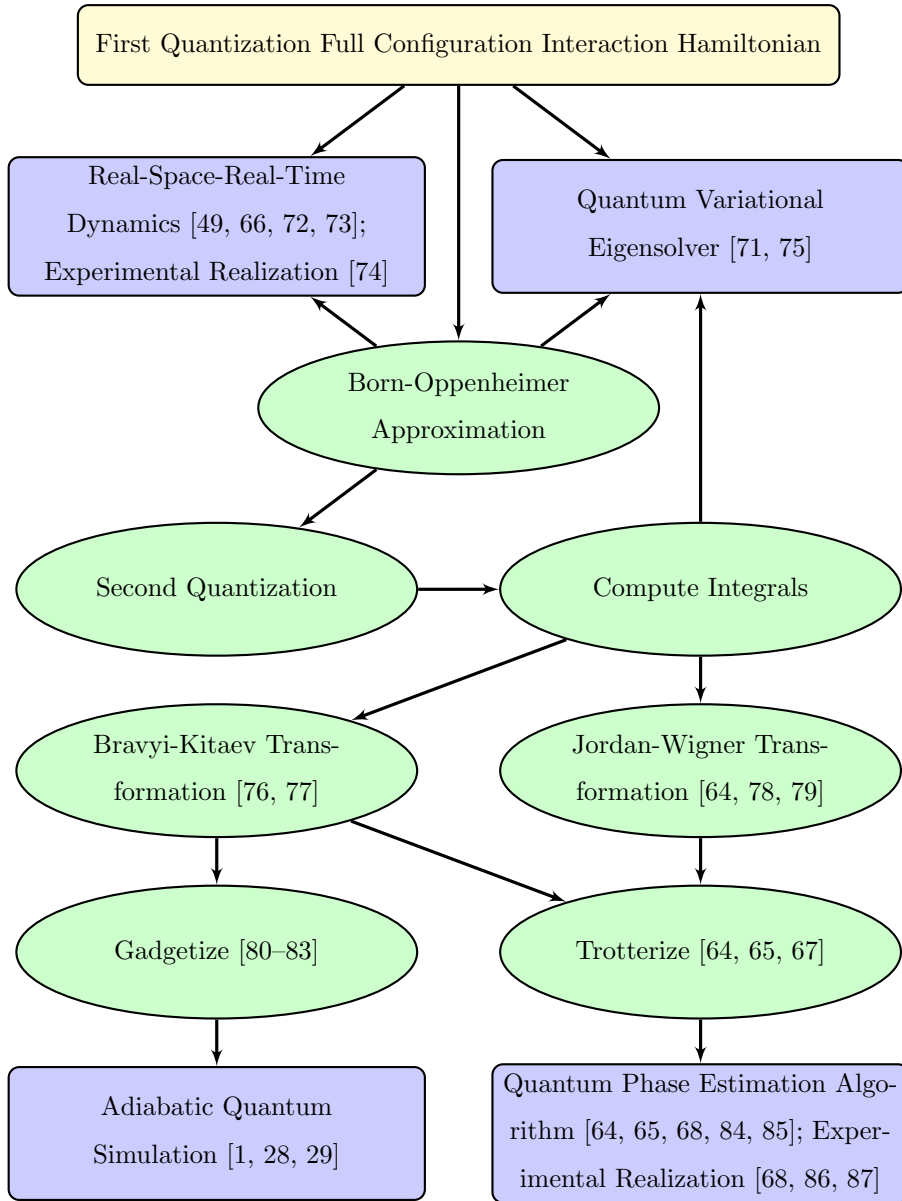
First Quantization Full Configuration Interaction Hamiltonian

Real-Space-Real-Time Dynamics [49, 66, 72, 73]; Experimental Realization [74]

Quantum Variational Eigensolver [71, 75]

Born-Oppenheimer Approximation

Second Quantization

Compute Integrals

Bravyi-Kitaev Transformation [76, 77]

Jordan-Wigner Transformation [64, 78, 79]

Gadgetize [80–83]

Trotterize [64, 65, 67]

Adiabatic Quantum Simulation [1, 28, 29]

Quantum Phase Estimation Algorithm [64, 65, 68, 84, 85]; Experimental Realization [68, 86, 87]